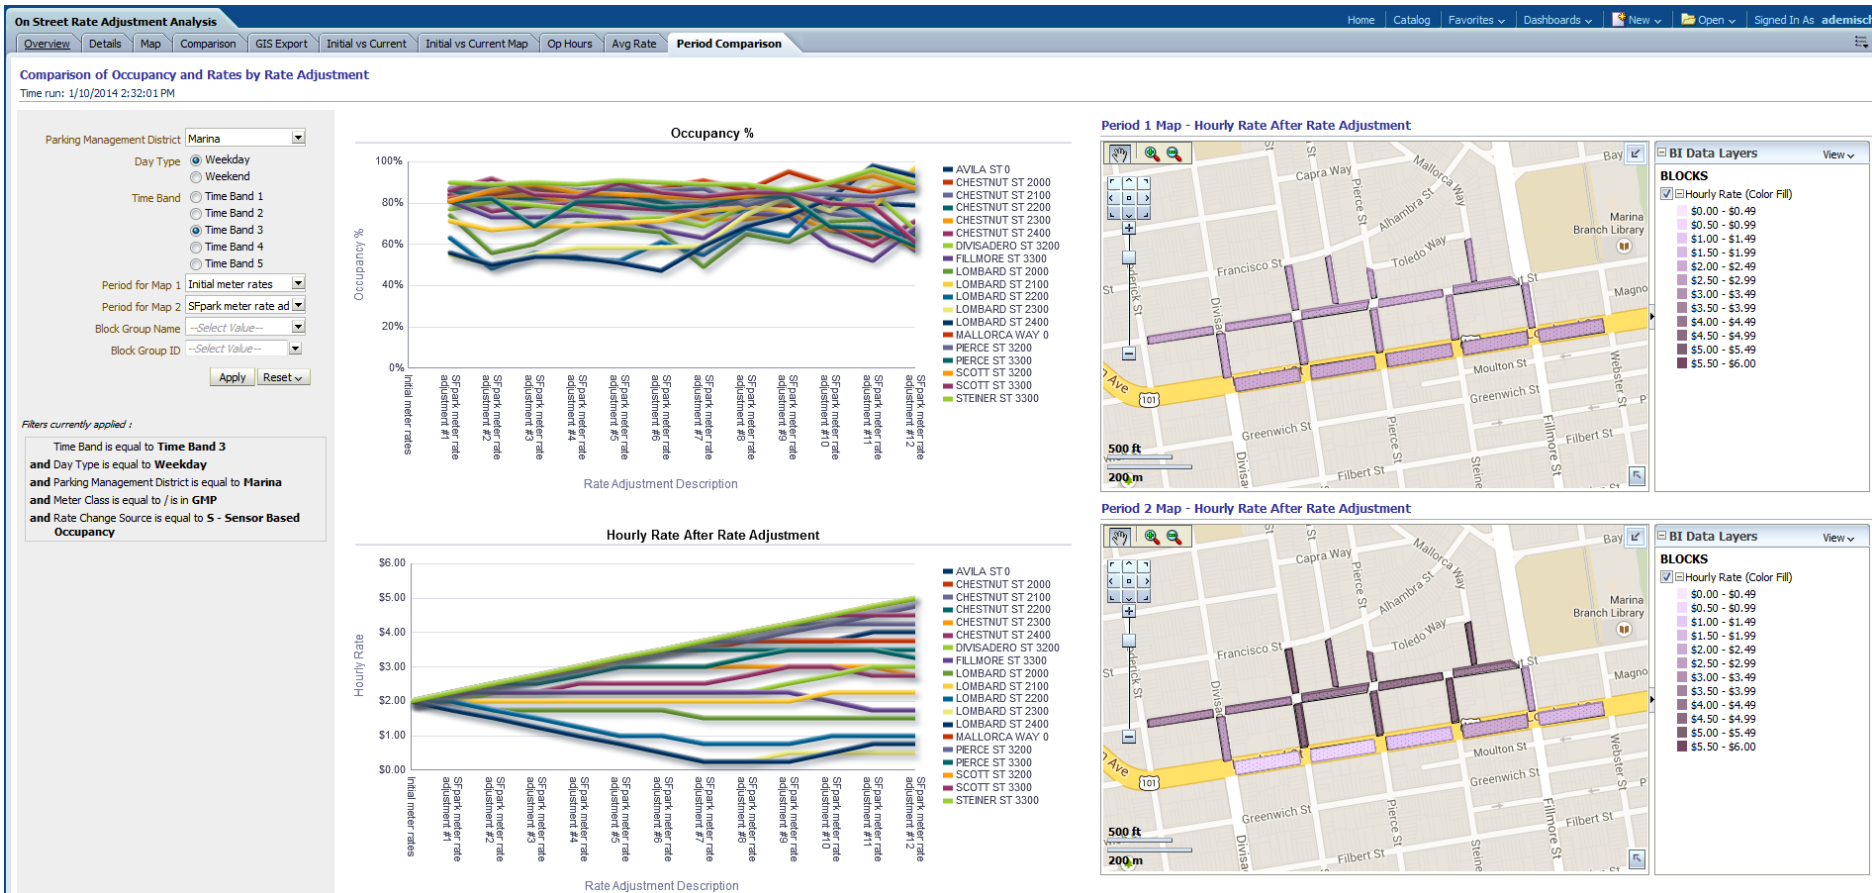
On Street Rate Adjustment Analysis

Home | Catalog | Favorites | Dashboards | New | Open | Signed In As ademisch

Overview | Details | Map | Comparison | GIS Export | Initial vs Current | Initial vs Current Map | Op Hours | Avg Rate | Period Comparison

Comparison of Occupancy and Rates by Rate Adjustment
Time run: 1/10/2014 2:32:01 PM

Parking Management District: Marina
Day Type: Weekday / Weekend
Time Band: Time Band 1 / Time Band 2 / Time Band 3 / Time Band 4 / Time Band 5
Period for Map 1: Initial meter rates
Period for Map 2: SFpark meter rate ad
Block Group Name: --Select Value--
Block Group ID: --Select Value--
Apply | Reset

Filters currently applied :
Time Band is equal to Time Band 3
and Day Type is equal to Weekday
and Parking Management District is equal to Marina
and Meter Class is equal to / is in GMP
and Rate Change Source is equal to S - Sensor Based Occupancy

Occupancy %

100%
80%
60%
40%
20%
0%
Occupancy %

Initial meter rates, SFpark meter rate adjustment #1, SFpark meter rate adjustment #2, SFpark meter rate adjustment #3, SFpark meter rate adjustment #4, SFpark meter rate adjustment #5, SFpark meter rate adjustment #6, SFpark meter rate adjustment #7, SFpark meter rate adjustment #8, SFpark meter rate adjustment #9, SFpark meter rate adjustment #10, SFpark meter rate adjustment #11, SFpark meter rate adjustment #12

Rate Adjustment Description

AVILA ST 0
CHESTNUT ST 2000
CHESTNUT ST 2100
CHESTNUT ST 2200
CHESTNUT ST 2300
CHESTNUT ST 2400
DIVISADERO ST 3200
FILLMORE ST 3300
LOMBARD ST 2000
LOMBARD ST 2100
LOMBARD ST 2200
LOMBARD ST 2300
LOMBARD ST 2400
MALLORCA WAY 0
PIERCE ST 3200
PIERCE ST 3300
SCOTT ST 3200
SCOTT ST 3300
STEINER ST 3300

Hourly Rate After Rate Adjustment

$6.00
$5.00
$4.00
$3.00
$2.00
$1.00
$0.00
Hourly Rate

Initial meter rates, SFpark meter rate adjustment #1, SFpark meter rate adjustment #2, SFpark meter rate adjustment #3, SFpark meter rate adjustment #4, SFpark meter rate adjustment #5, SFpark meter rate adjustment #6, SFpark meter rate adjustment #7, SFpark meter rate adjustment #8, SFpark meter rate adjustment #9, SFpark meter rate adjustment #10, SFpark meter rate adjustment #11, SFpark meter rate adjustment #12

Rate Adjustment Description

AVILA ST 0
CHESTNUT ST 2000
CHESTNUT ST 2100
CHESTNUT ST 2200
CHESTNUT ST 2300
CHESTNUT ST 2400
DIVISADERO ST 3200
FILLMORE ST 3300
LOMBARD ST 2000
LOMBARD ST 2100
LOMBARD ST 2200
LOMBARD ST 2300
LOMBARD ST 2400
MALLORCA WAY 0
PIERCE ST 3200
PIERCE ST 3300
SCOTT ST 3200
SCOTT ST 3300
STEINER ST 3300

Period 1 Map - Hourly Rate After Rate Adjustment

Bay, Capra Way, Mallorca Way, Pierce St, Alhambra St, Marina Branch Library, Toledo Way, Francisco St, St, Magno, Divisa, Moulton St, Ave, 101, Greenwich St, Pierce St, Fillmore St, Webster St, Filbert St, Steine, 500 ft, 200 m

BI Data Layers   View
BLOCKS
Hourly Rate (Color Fill)
$0.00 - $0.49
$0.50 - $0.99
$1.00 - $1.49
$1.50 - $1.99
$2.00 - $2.49
$2.50 - $2.99
$3.00 - $3.49
$3.50 - $3.99
$4.00 - $4.49
$4.50 - $4.99
$5.00 - $5.49
$5.50 - $6.00

Period 2 Map - Hourly Rate After Rate Adjustment

Bay, Capra Way, Mallorca Way, Pierce St, Alhambra St, Marina Branch Library, Toledo Way, Francisco St, St, Magno, Divisa, Moulton St, Ave, 101, Greenwich St, Pierce St, Fillmore St, Webster St, Filbert St, Steine, 500 ft, 200 m

BI Data Layers   View
BLOCKS
Hourly Rate (Color Fill)
$0.00 - $0.49
$0.50 - $0.99
$1.00 - $1.49
$1.50 - $1.99
$2.00 - $2.49
$2.50 - $2.99
$3.00 - $3.49
$3.50 - $3.99
$4.00 - $4.49
$4.50 - $4.99
$5.00 - $5.49
$5.50 - $6.00